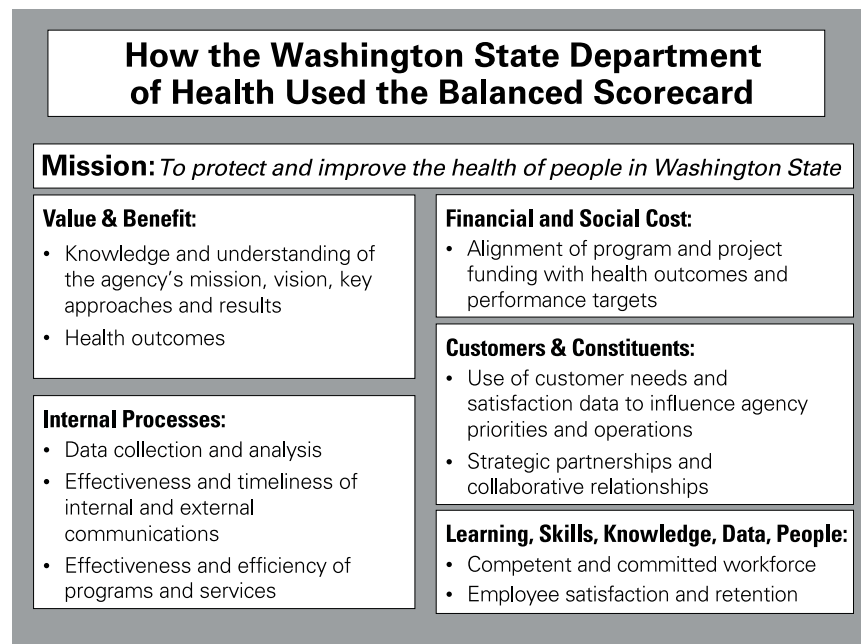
How the Washington State Department of Health Used the Balanced Scorecard

Mission: To protect and improve the health of people in Washington State

Value & Benefit:
• Knowledge and understanding of the agency's mission, vision, key approaches and results
• Health outcomes

Internal Processes:
• Data collection and analysis
• Effectiveness and timeliness of internal and external communications
• Effectiveness and efficiency of programs and services

Financial and Social Cost:
• Alignment of program and project funding with health outcomes and performance targets

Customers & Constituents:
• Use of customer needs and satisfaction data to influence agency priorities and operations
• Strategic partnerships and collaborative relationships

Learning, Skills, Knowledge, Data, People:
• Competent and committed workforce
• Employee satisfaction and retention